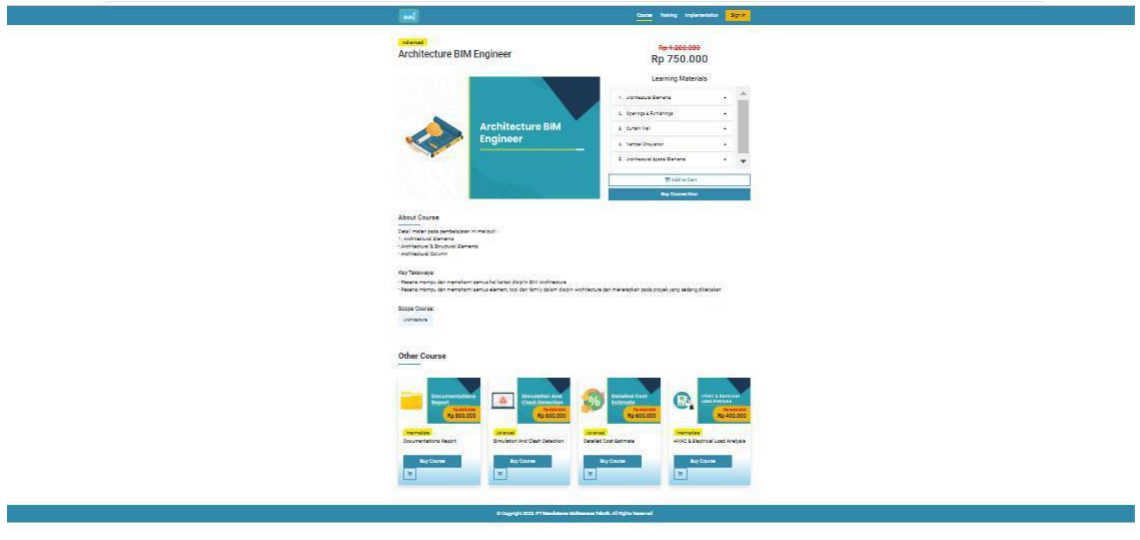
Course Training Implementation Sign In

Advanced
Architecture BIM Engineer

Rp 1.200.000
Rp 750.000

Learning Materials

Architecture BIM Engineer

1. Architectural Elements
2. Openings & Furnishings
3. Curtain Wall
4. Vertical Circulation
5. Architectural Spatial Elements

Add to Cart
Buy Course Now

About Course

Detail materi pada pembelajaran ini meliputi:
1. Architectural Elements
- Architectural & Structural Elements
- Architectural Column

Key Takeaways:
- Peserta mampu dan memahami semua hal terkait disiplin BIM Architecture
- Peserta mampu dan memahami semua elemen, tool dan family dalam disiplin architecture dan menerapkan pada projek yang sedang dikerjakan

Scope Course:
Architecture

Other Course

Documentations Report
Rp 600.000
Intermediate
Documentations Report
Buy Course

Simulation And Clash Detection
Rp 600.000
Advanced
Simulation And Clash Detection
Buy Course

Detailed Cost Estimate
Rp 600.000
Advanced
Detailed Cost Estimate
Buy Course

HVAC & Electrical Load Analysis
Rp 400.000
Intermediate
HVAC & Electrical Load Analysis
Buy Course

© Copyright 2023. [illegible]. All Rights Reserved